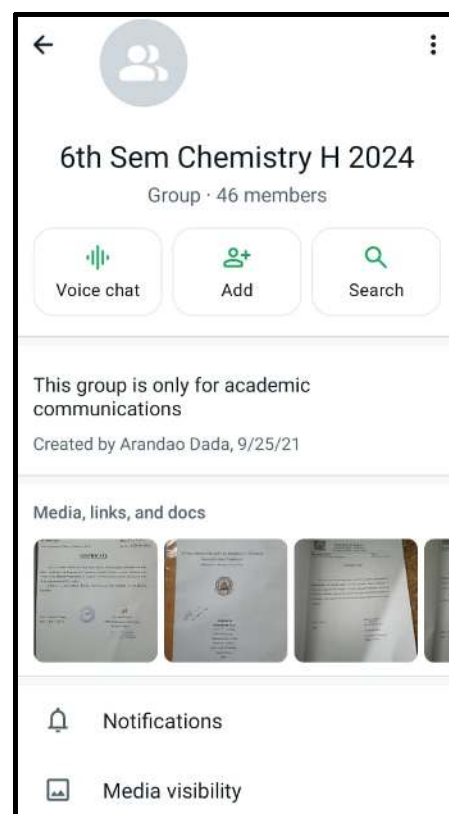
6th Sem Chemistry H 2024

Group · 46 members

Voice chat

Add

Search

This group is only for academic communications

Created by Arandao Dada, 9/25/21

Media, links, and docs

Notifications

Media visibility